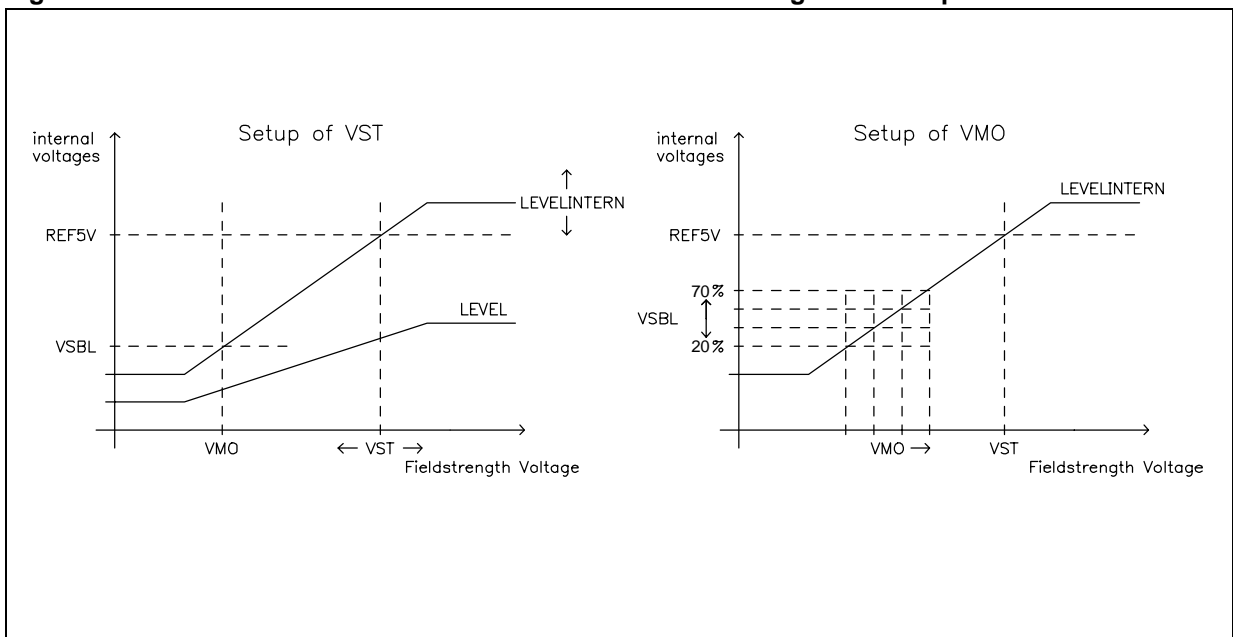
Setup of VST

internal voltages

REF5V

VSBL

LEVELINTERN

LEVEL

VMO

← VST →

Fieldstrength Voltage

Setup of VMO

internal voltages

REF5V

70%

VSBL

20%

LEVELINTERN

VMO →

VST

Fieldstrength Voltage